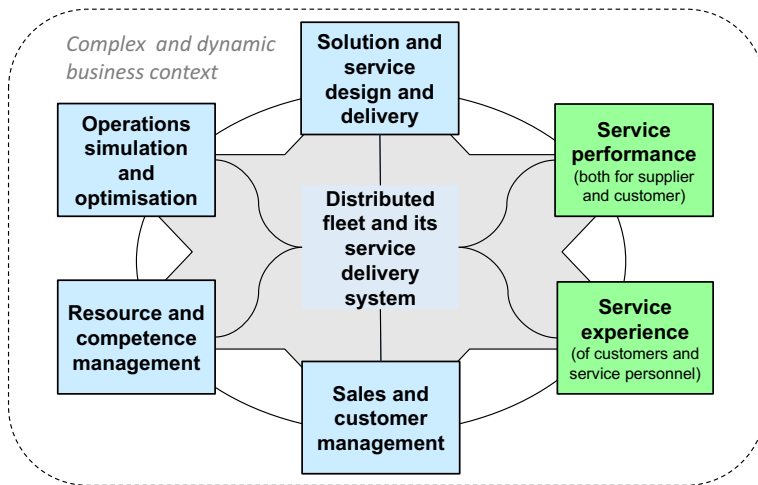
Complex and dynamic business context

Solution and service design and delivery

Operations simulation and optimisation

Service performance (both for supplier and customer)

Distributed fleet and its service delivery system

Resource and competence management

Service experience (of customers and service personnel)

Sales and customer management